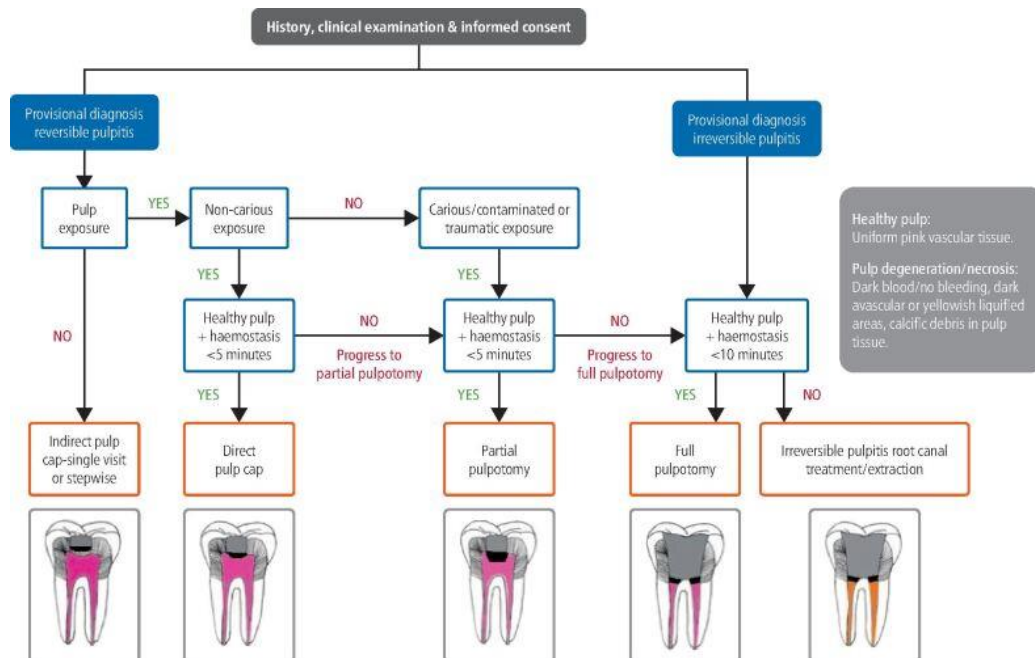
History, clinical examination & informed consent

Provisional diagnosis reversible pulpitis

Provisional diagnosis irreversible pulpitis

Pulp exposure

YES

Non-carious exposure

NO

Carious/contaminated or traumatic exposure

Healthy pulp:
Uniform pink vascular tissue.

Pulp degeneration/necrosis:
Dark blood/no bleeding, dark avascular or yellowish liquified areas, calcific debris in pulp tissue.

NO

YES

YES

Healthy pulp + haemostasis <5 minutes

NO

Progress to partial pulpotomy

Healthy pulp + haemostasis <5 minutes

NO

Progress to full pulpotomy

Healthy pulp + haemostasis <10 minutes

YES

YES

YES

NO

Indirect pulp cap-single visit or stepwise

Direct pulp cap

Partial pulpotomy

Full pulpotomy

Irreversible pulpitis root canal treatment/extraction